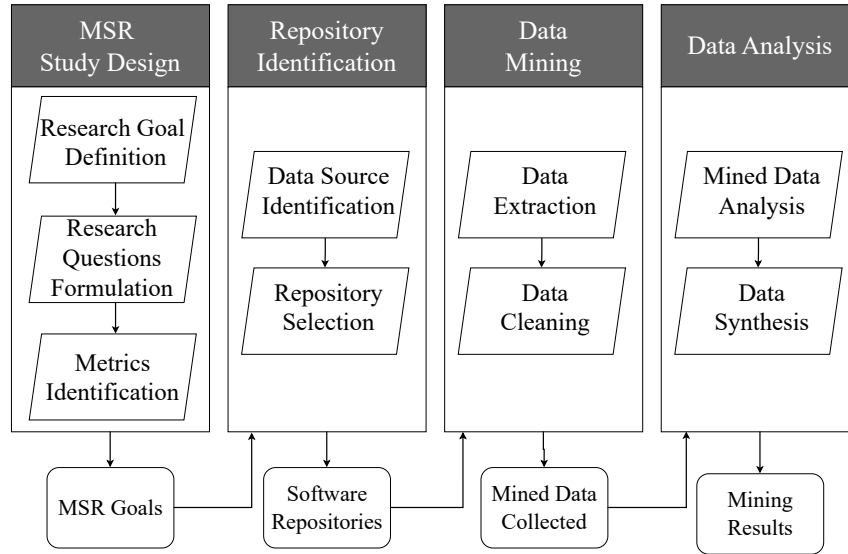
MSR Study Design

Research Goal Definition

Research Questions Formulation

Metrics Identification

Repository Identification

Data Source Identification

Repository Selection

Data Mining

Data Extraction

Data Cleaning

Data Analysis

Mined Data Analysis

Data Synthesis

MSR Goals

Software Repositories

Mined Data Collected

Mining Results